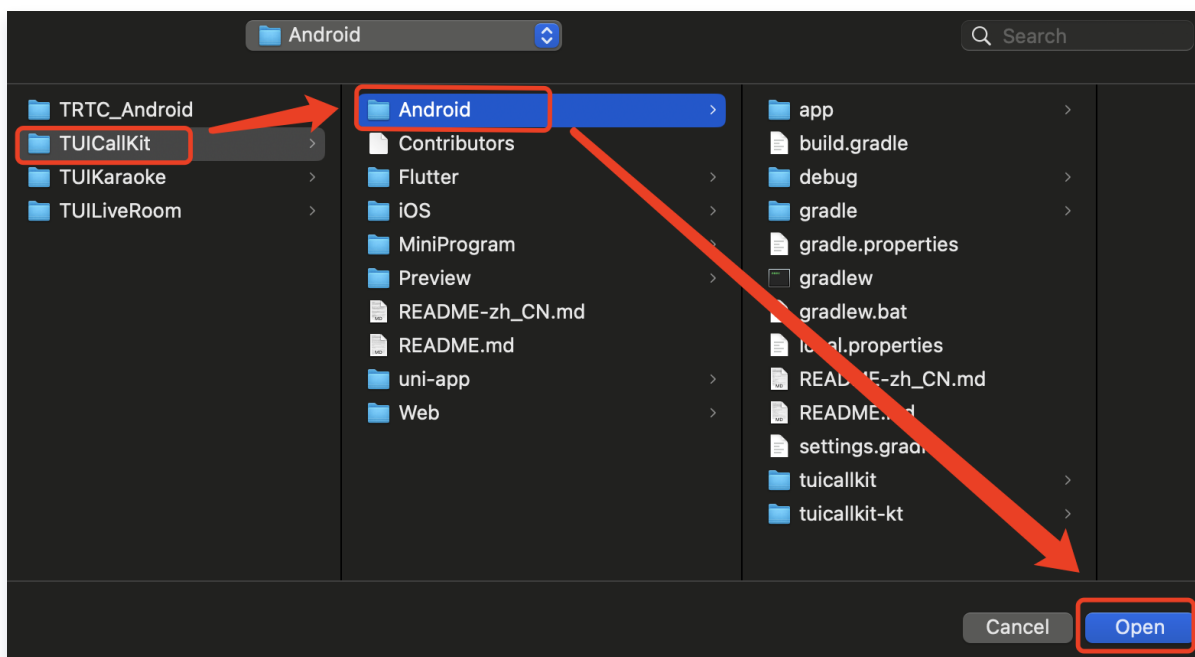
Android

Search

TRTC_Android
TUICallKit
TUIKaraoke
TUILiveRoom

Android
Contributors
Flutter
iOS
MiniProgram
Preview
README-zh_CN.md
README.md
uni-app
Web

app
build.gradle
debug
gradle
gradle.properties
gradlew
gradlew.bat
l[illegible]al.properties
REA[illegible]E-zh_CN.md
README.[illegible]
settings.grad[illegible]
tuicallkit
tuicallkit-kt

Cancel
Open